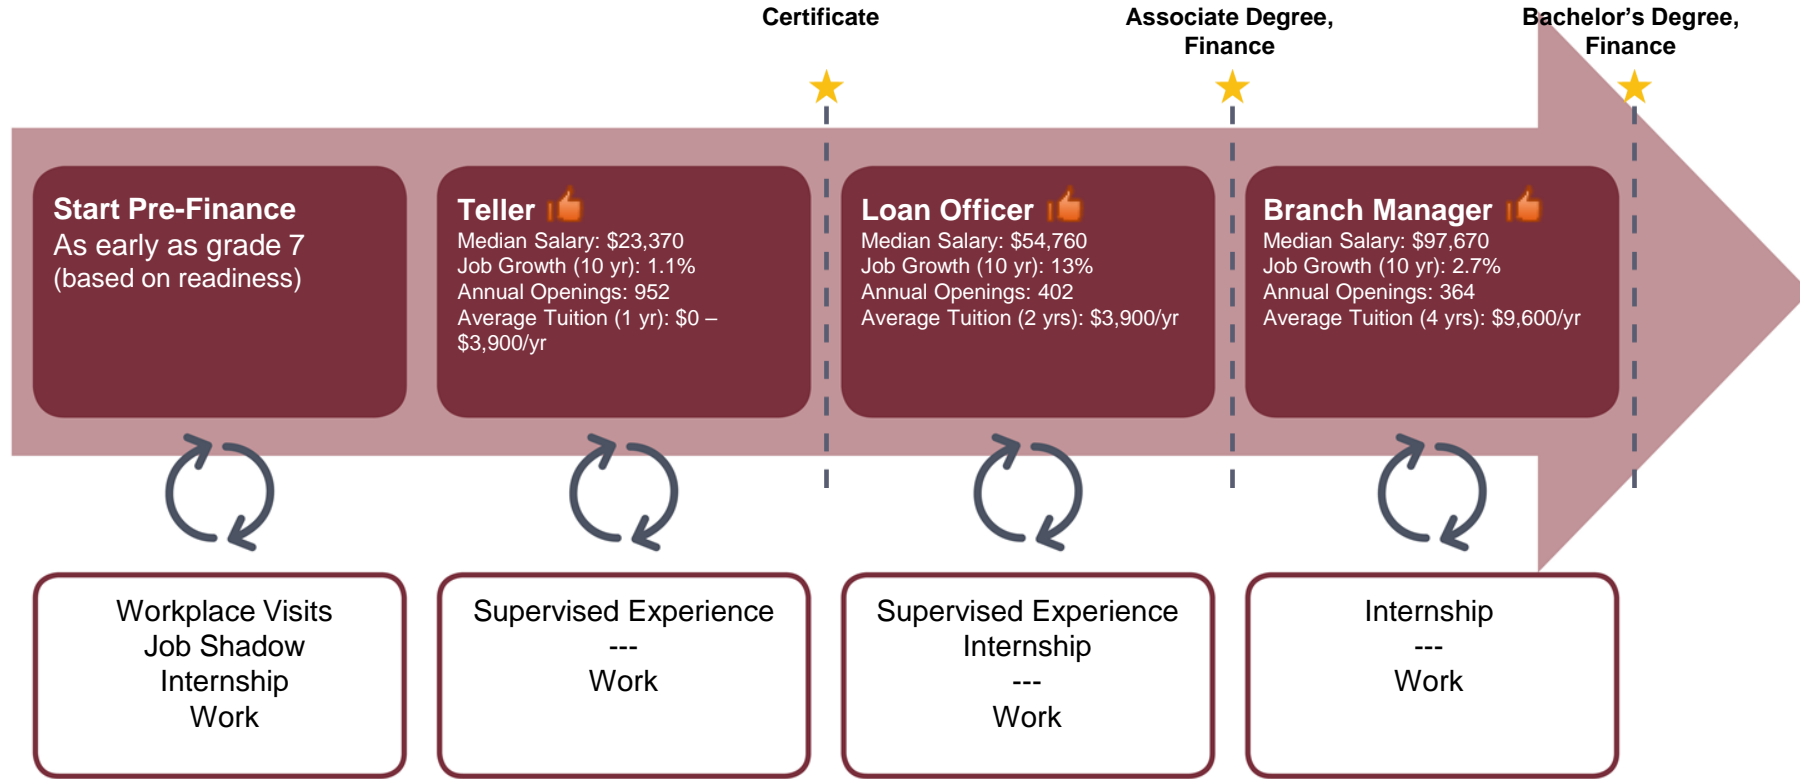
Certificate

Associate Degree, Finance

Bachelor's Degree, Finance

Start Pre-Finance
As early as grade 7 (based on readiness)

Teller
Median Salary: \$23,370
Job Growth (10 yr): 1.1%
Annual Openings: 952
Average Tuition (1 yr): \$0 – \$3,900/yr

Loan Officer
Median Salary: \$54,760
Job Growth (10 yr): 13%
Annual Openings: 402
Average Tuition (2 yrs): \$3,900/yr

Branch Manager
Median Salary: \$97,670
Job Growth (10 yr): 2.7%
Annual Openings: 364
Average Tuition (4 yrs): \$9,600/yr

Workplace Visits
Job Shadow
Internship
Work

Supervised Experience
---
Work

Supervised Experience
Internship
---
Work

Internship
---
Work